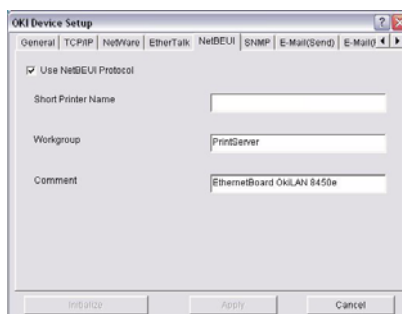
OKI Device Setup

General | TCP/IP | NetWare | EtherTalk | NetBEUI | SNMP | E-Mail(Send) | E-Mail(

Use NetBEUI Protocol

Short Printer Name

Workgroup PrintServer

Comment EthernetBoard OkiLAN 8450e

Initialize Apply Cancel